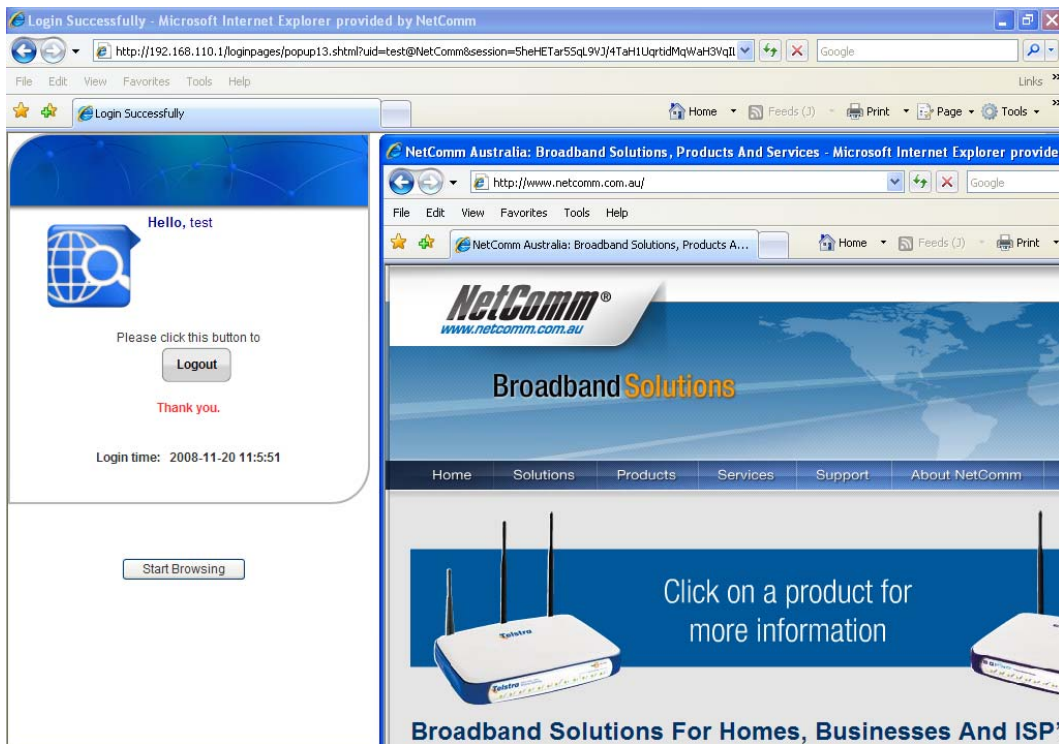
Login Successfully - Microsoft Internet Explorer provided by NetComm

http://192.168.110.1/loginpages/popup13.shtml?uid=test@NetComm&session=5heHETar5SqL9VJ/4TaH1UqrtidMqWaH3VqII

Google

File Edit View Favorites Tools Help

Links

Login Successfully

Home Feeds (J) Print Page Tools

Hello, test

Please click this button to

Logout

Thank you.

Login time: 2008-11-20 11:5:51

Start Browsing

NetComm Australia: Broadband Solutions, Products And Services - Microsoft Internet Explorer provide

http://www.netcomm.com.au/

Google

File Edit View Favorites Tools Help

NetComm Australia: Broadband Solutions, Products A...

Home Feeds (J) Print

NetComm®

www.netcomm.com.au

Broadband Solutions

Home Solutions Products Services Support About NetComm

Click on a product for more information

Telstra

Telstra

Broadband Solutions For Homes, Businesses And ISP'